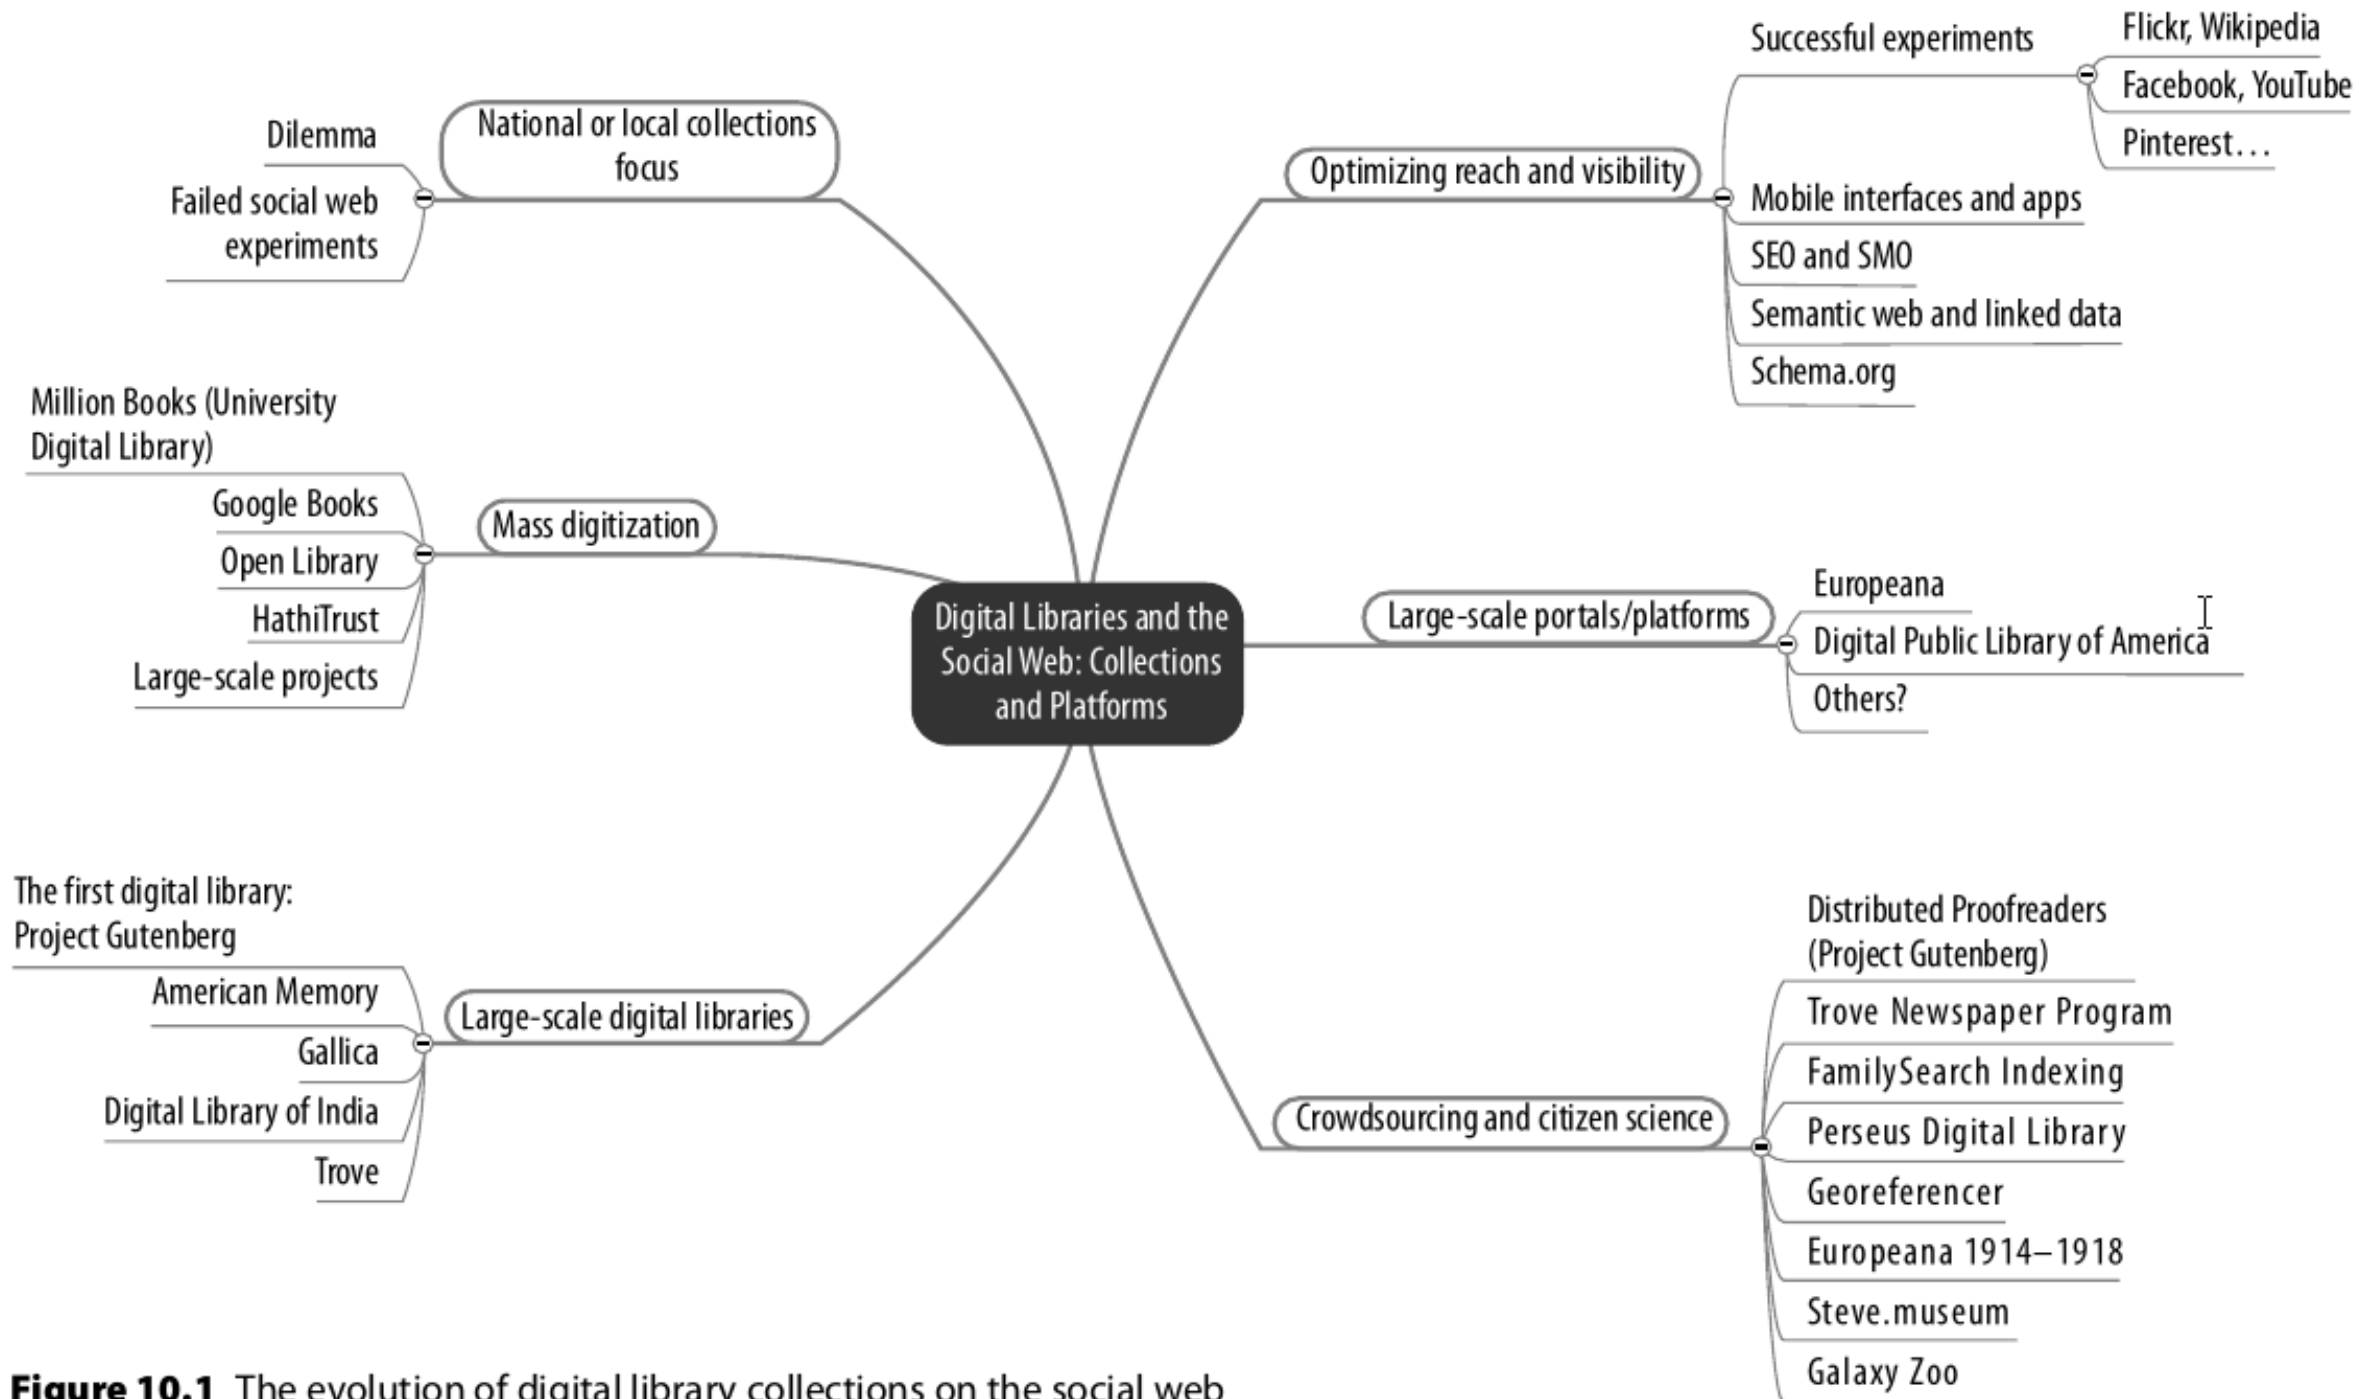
Digital Libraries and the Social Web: Collections and Platforms

National or local collections focus

Dilemma

Failed social web experiments

Mass digitization

Million Books (University Digital Library)

Google Books

Open Library

HathiTrust

Large-scale projects

Large-scale digital libraries

The first digital library: Project Gutenberg

American Memory

Gallica

Digital Library of India

Trove

Optimizing reach and visibility

Successful experiments

Flickr, Wikipedia

Facebook, YouTube

Pinterest...

Mobile interfaces and apps

SEO and SMO

Semantic web and linked data

Schema.org

Large-scale portals/platforms

Europeana

Digital Public Library of America

Others?

Crowdsourcing and citizen science

Distributed Proofreaders (Project Gutenberg)

Trove Newspaper Program

FamilySearch Indexing

Perseus Digital Library

Georeferencer

Europeana 1914–1918

Steve.museum

Galaxy Zoo

Figure 10.1 The evolution of digital library collections on the social web